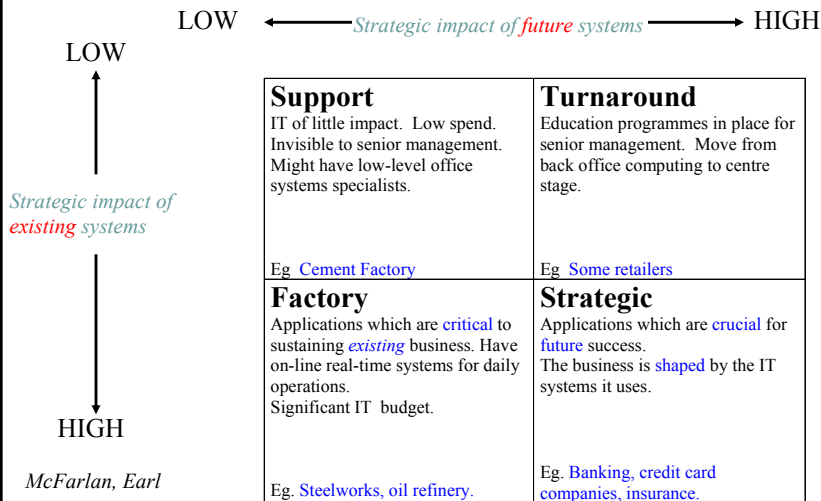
LOW ← Strategic impact of future systems → HIGH

LOW

Strategic impact of existing systems

HIGH

McFarlan, Earl

| **Support**<br>IT of little impact. Low spend. Invisible to senior management. Might have low-level office systems specialists.<br><br>Eg Cement Factory | **Turnaround**<br>Education programmes in place for senior management. Move from back office computing to centre stage.<br><br>Eg Some retailers |
|---|---|
| **Factory**<br>Applications which are critical to sustaining *existing* business. Have on-line real-time systems for daily operations.<br>Significant IT budget.<br><br>Eg. Steelworks, oil refinery. | **Strategic**<br>Applications which are crucial for future success.<br>The business is shaped by the IT systems it uses.<br><br>Eg. Banking, credit card companies, insurance. |